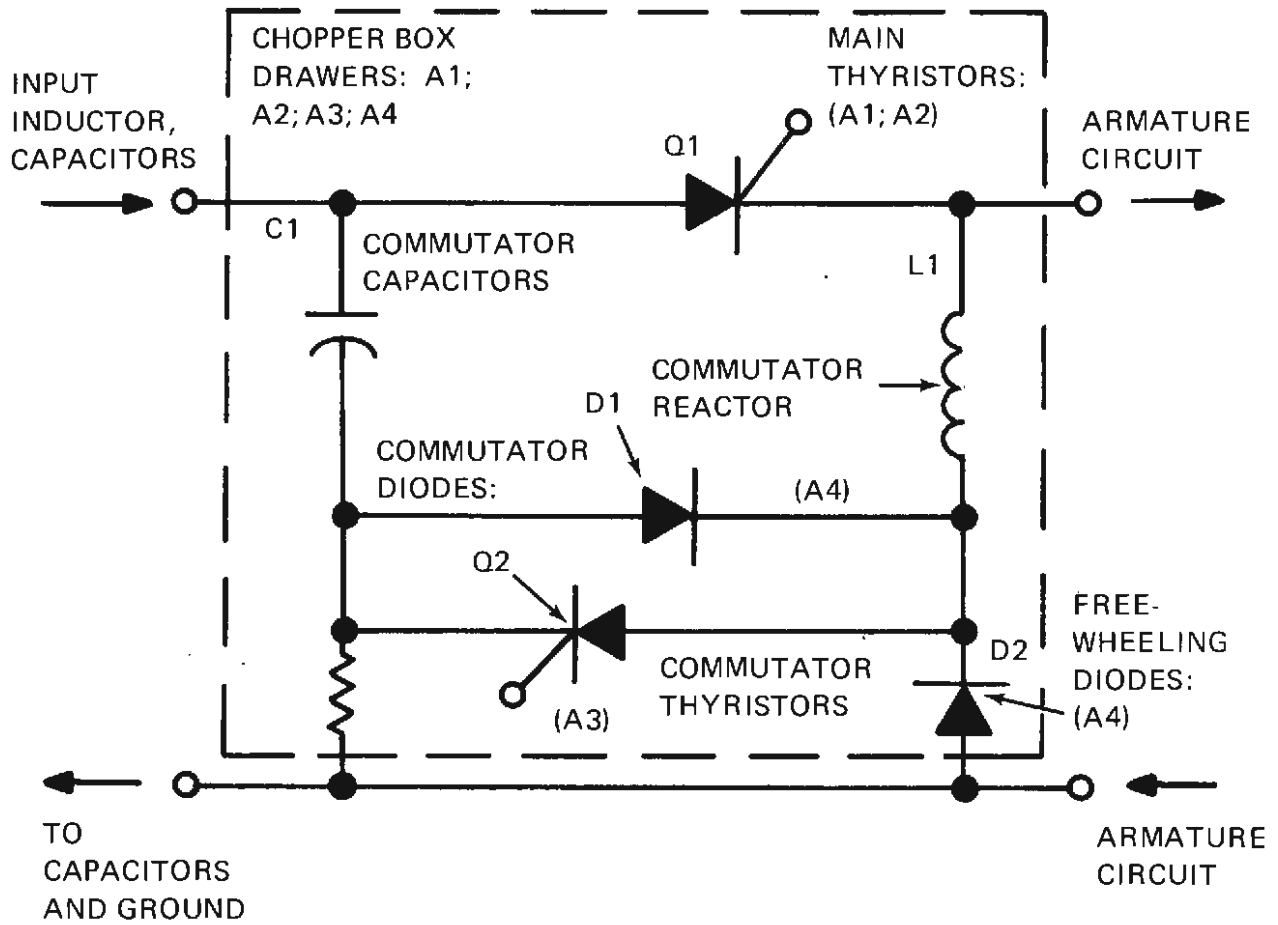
INPUT INDUCTOR, CAPACITORS

CHOPPER BOX DRAWERS: A1; A2; A3; A4

MAIN THYRISTORS: (A1; A2)

Q1

ARMATURE CIRCUIT

C1

COMMUTATOR CAPACITORS

L1

COMMUTATOR REACTOR

D1

COMMUTATOR DIODES:

(A4)

Q2

FREE-WHEELING DIODES: (A4)

D2

COMMUTATOR THYRISTORS

(A3)

TO CAPACITORS AND GROUND

ARMATURE CIRCUIT